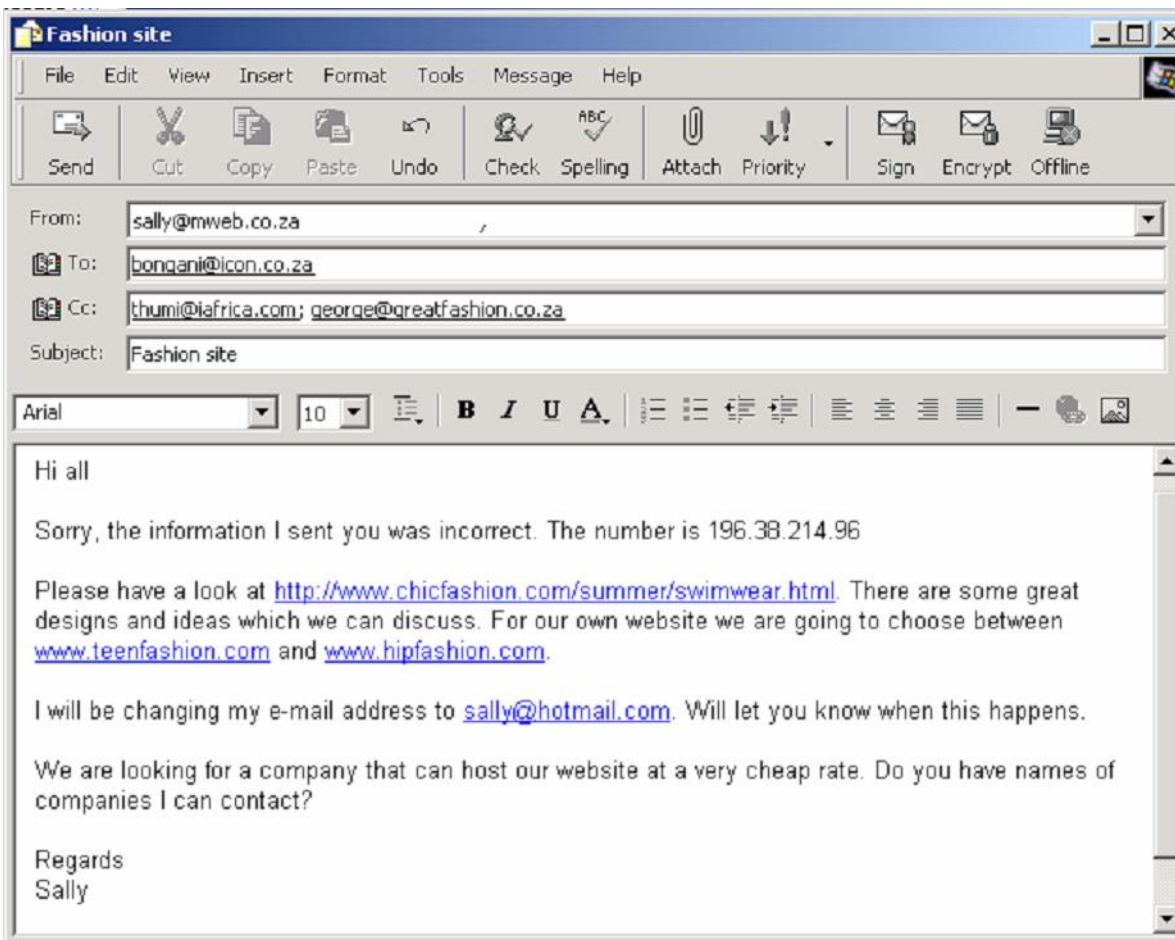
Fashion site

File Edit View Insert Format Tools Message Help

Send Cut Copy Paste Undo Check Spelling Attach Priority Sign Encrypt Offline

From: sally@mweb.co.za

To: bongani@icon.co.za

Cc: thumi@iafrica.com; george@greatfashion.co.za

Subject: Fashion site

Arial 10 B I U A

Hi all

Sorry, the information I sent you was incorrect. The number is 196.38.214.96

Please have a look at http://www.chicfashion.com/summer/swimwear.html. There are some great designs and ideas which we can discuss. For our own website we are going to choose between www.teenfashion.com and www.hipfashion.com.

I will be changing my e-mail address to sally@hotmail.com. Will let you know when this happens.

We are looking for a company that can host our website at a very cheap rate. Do you have names of companies I can contact?

Regards
Sally